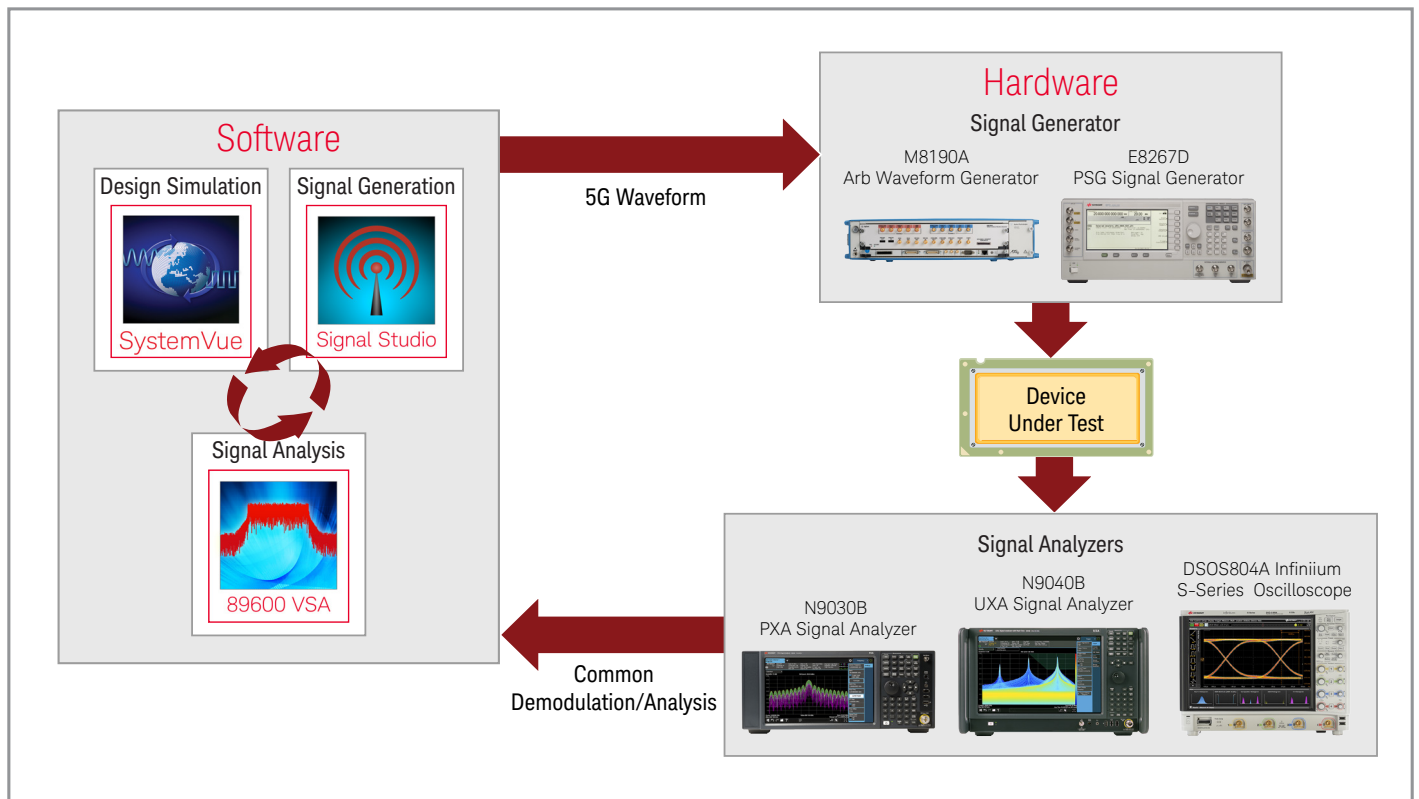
Software

Design Simulation

SystemVue

Signal Generation

Signal Studio

Signal Analysis

89600 VSA

5G Waveform

Hardware

Signal Generator

M8190A
Arb Waveform Generator

E8267D
PSG Signal Generator

Device
Under Test

Signal Analyzers

N9030B
PXA Signal Analyzer

N9040B
UXA Signal Analyzer

DSOS804A Infiniium
S-Series Oscilloscope

Common
Demodulation/Analysis